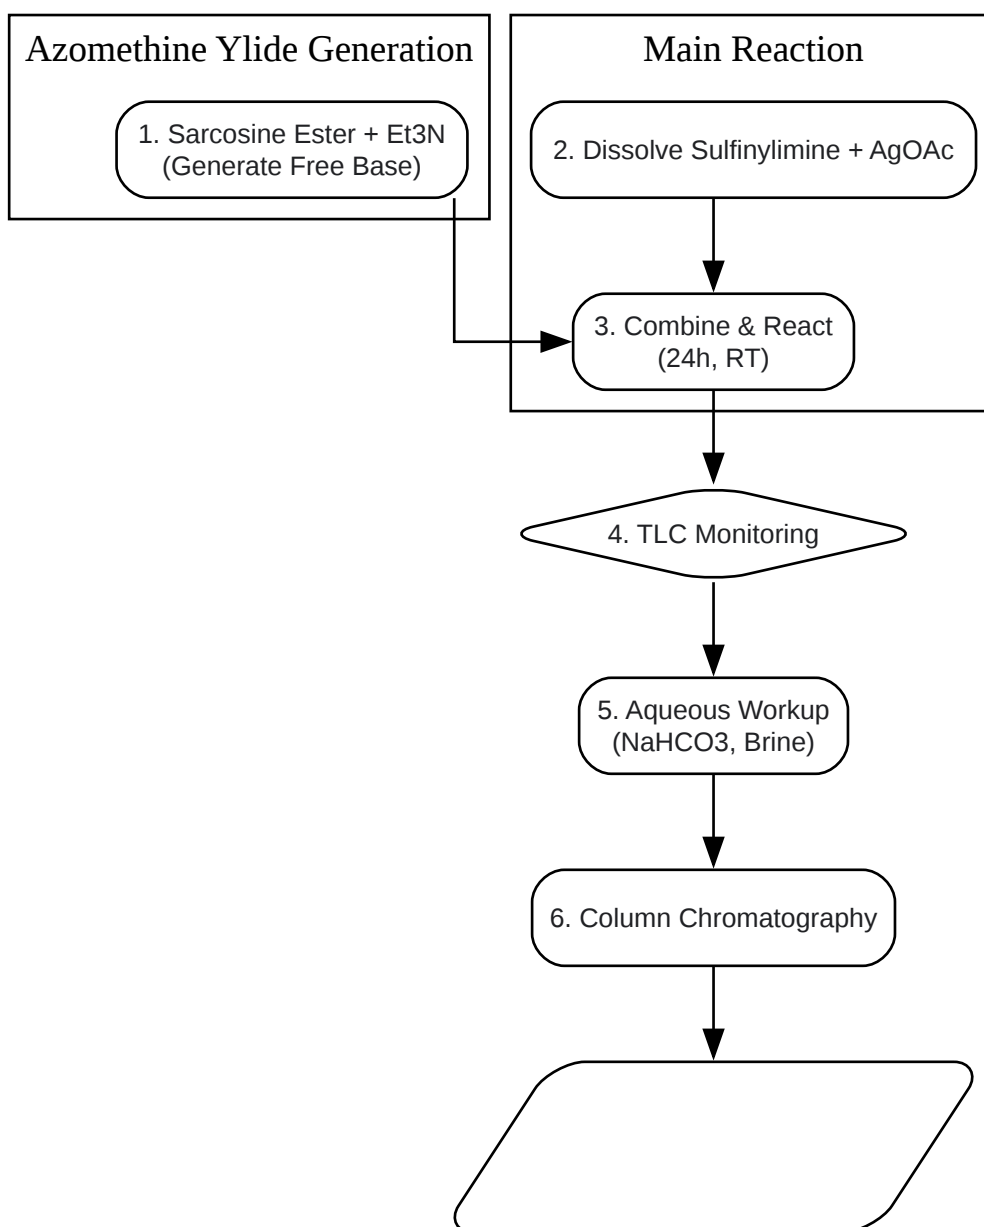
Azomethine Ylide Generation

1. Sarcosine Ester + Et3N (Generate Free Base)

Main Reaction

2. Dissolve Sulfinylimine + AgOAc

3. Combine & React (24h, RT)

4. TLC Monitoring

5. Aqueous Workup (NaHCO3, Brine)

6. Column Chromatography